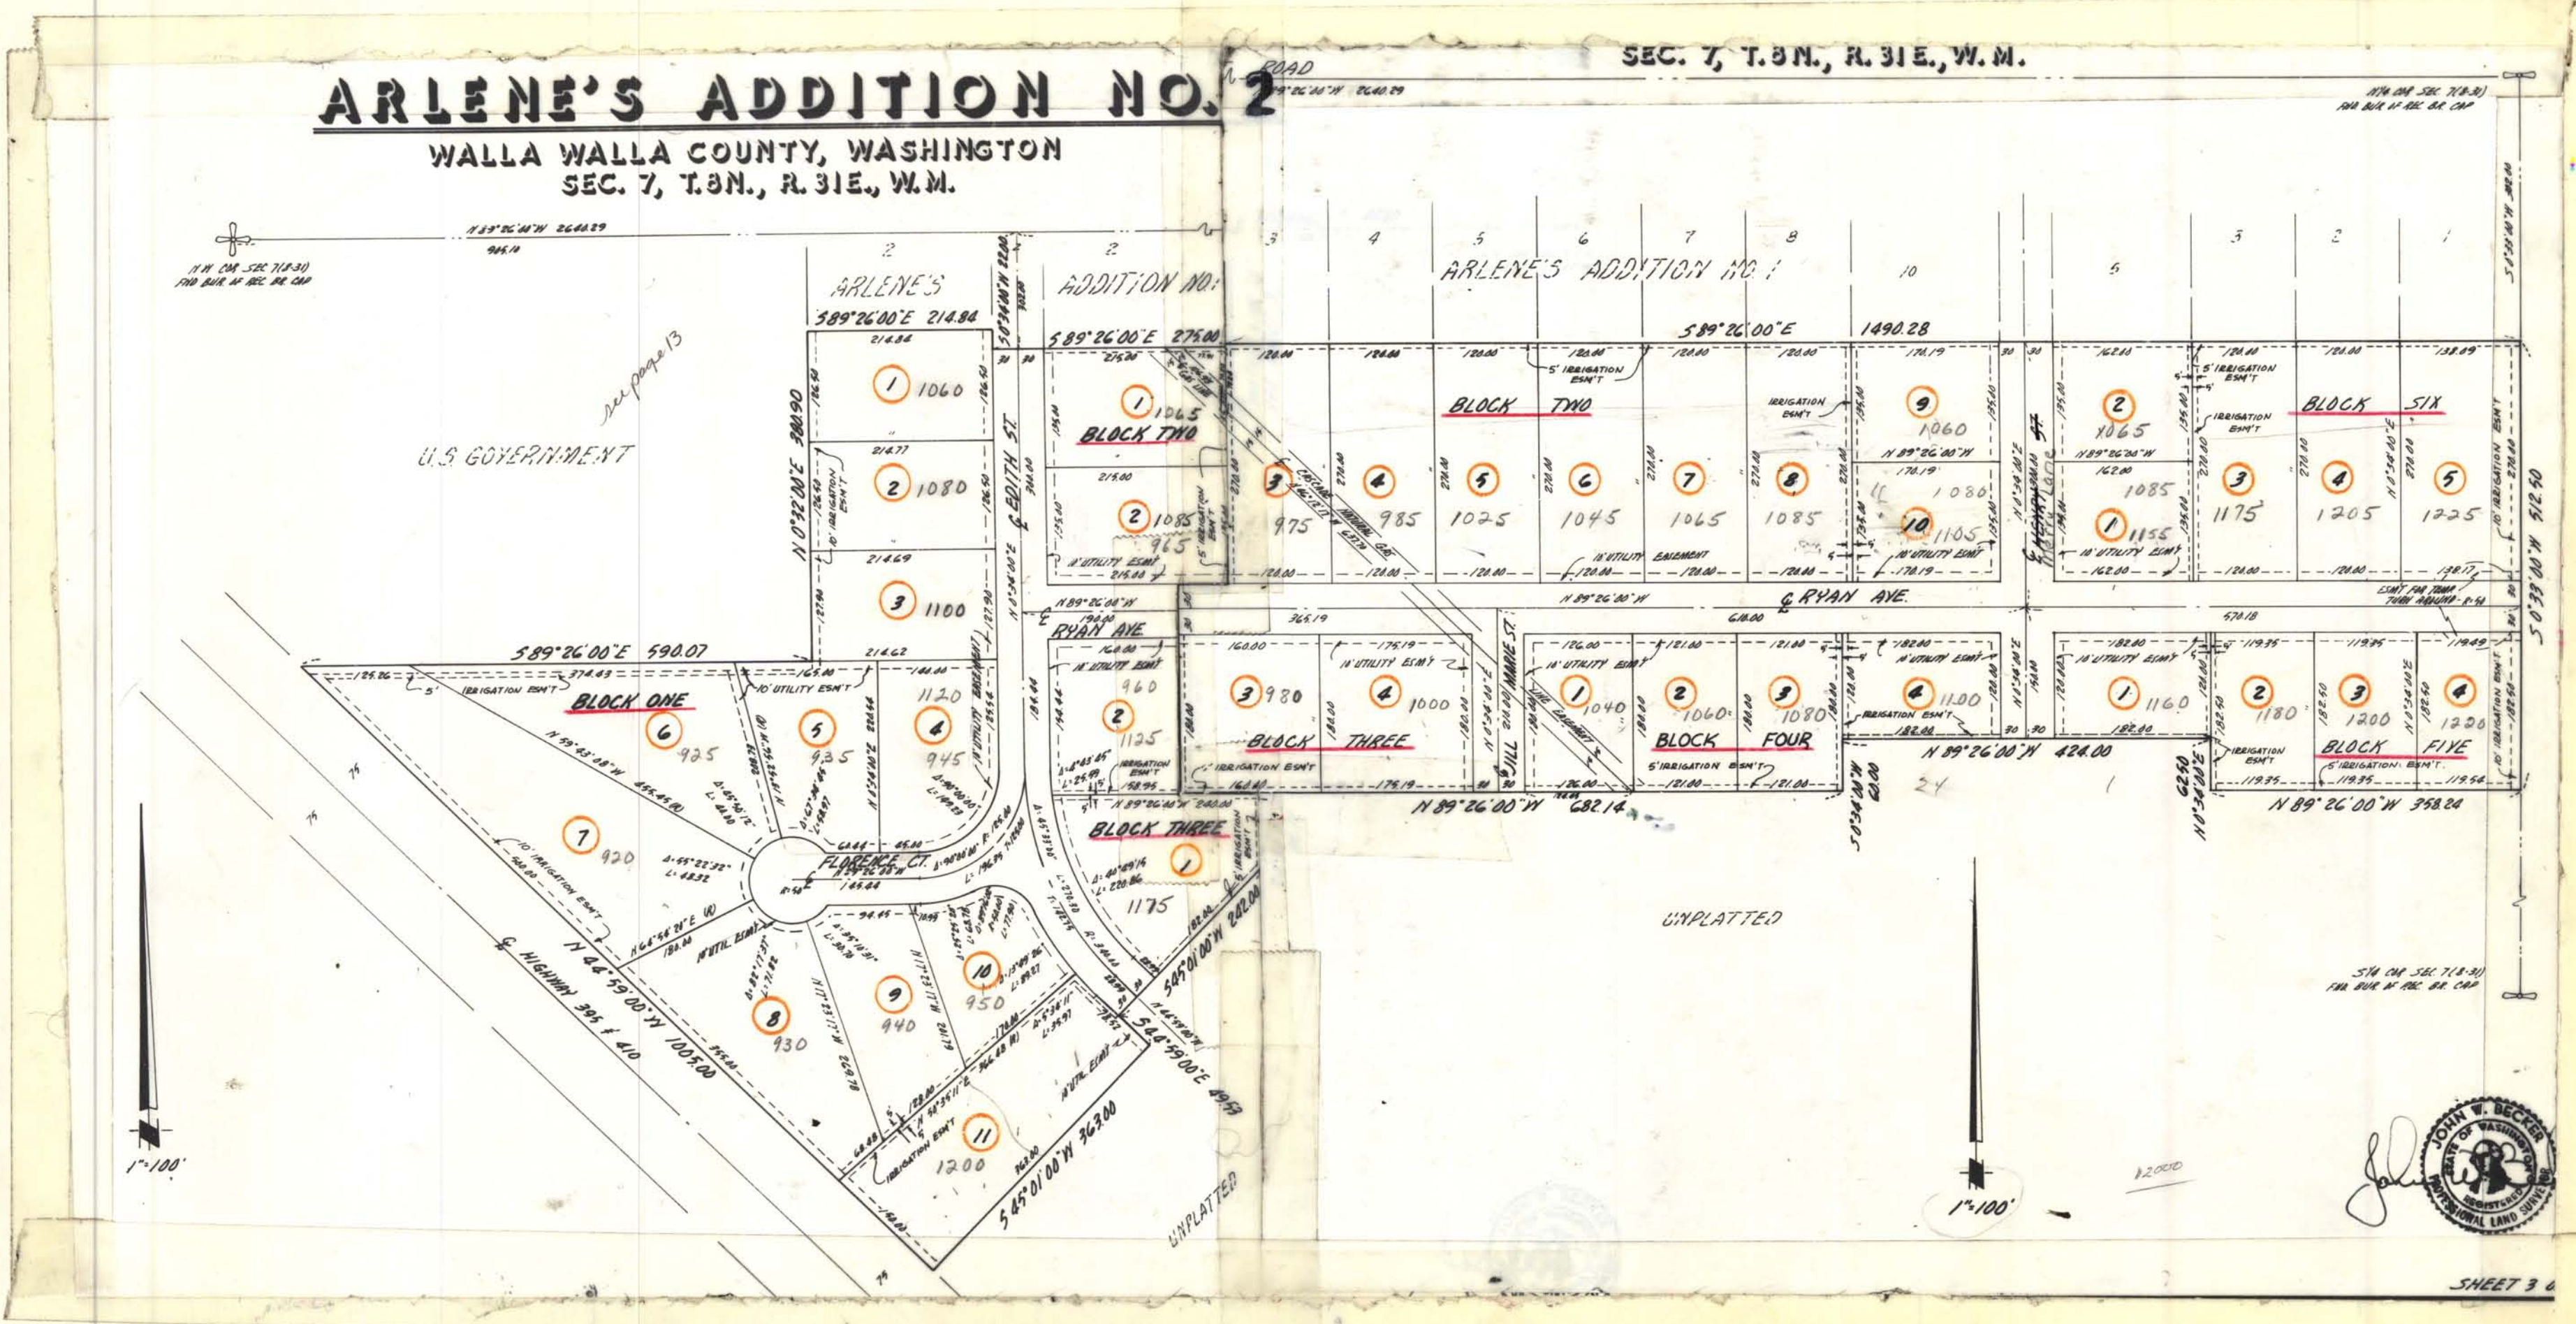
ARLENE'S ADDITION NO. 2
WALLA WALLA COUNTY, WASHINGTON
SEC. 7, T.8N., R.31E., W.M.

SEC. 7, T.8N., R.31E., W.M.

ROAD
N 89°26'00"W 2640.29

N 89°26'00"W 2640.29
945.10
N.W. COR. SEC. 7(8-31) FND BUR. OF REC. BR. CAP

N1/4 COR. SEC. 7(8-31) FND BUR. OF REC. BR. CAP

U.S. GOVERNMENT
see page 13

ARLENE'S ADDITION NO. 1
ARLENE'S ADDITION NO. 1

2 2 3 4 5 6 7 8 10 5 3 2 1

S 89°26'00"E 214.84
S 89°26'00"E 275.00
S 89°26'00"E 1490.28

EDITH ST.
MARIE ST.
JILL
RYAN AVE.
RYAN AVE.
FLORENCE CT.
HIGHWAY 395 & 410
N 44°59'00"W 1005.00

BLOCK ONE
1 1060
2 1080
3 1100
4 945
5 935
6 925
7 920
8 930
9 940
10 950
11 1200
4 1120

BLOCK TWO
1 1065
2 1085
965
3 975
4 985
5 1025
6 1045
7 1065
8 1085
9 1060
10 1105
1080

BLOCK THREE
1 1175
2 1125
960
3 980
4 1000

BLOCK FOUR
1 1040
2 1060
3 1080
4 1100

BLOCK FIVE
1 1160
2 1180
3 1200
4 1220

BLOCK SIX
1 1155
1085
2 1065
3 1175
4 1205
5 1225

S 89°26'00"E 590.07
N 89°26'00"W 682.14
N 89°26'00"W 424.00
N 89°26'00"W 358.24
N 89°26'00"W 365.19
N 89°26'00"W 611.00
570.18
S 45°01'00"W 363.00
S 45°01'00"W 242.00
S 44°59'00"E 49.53
N 0°32'00"E 380.90
S 0°34'00"W 512.50
S 0°33'00"W

5' IRRIGATION ESM'T
10' UTILITY ESM'T
10' IRRIGATION ESM'T
IRRIGATION ESM'T
10' UTILITY EASEMENT
ESM'T FOR TEMP. TURN AROUND

UNPLATTED
UNPLATTED
24

S1/4 COR. SEC. 7(8-31) FND BUR. OF REC. BR. CAP

1"=100'
1"=100'

JOHN W. BECKER
STATE OF WASHINGTON
REGISTERED
PROFESSIONAL LAND SURVEYOR

SHEET 3 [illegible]